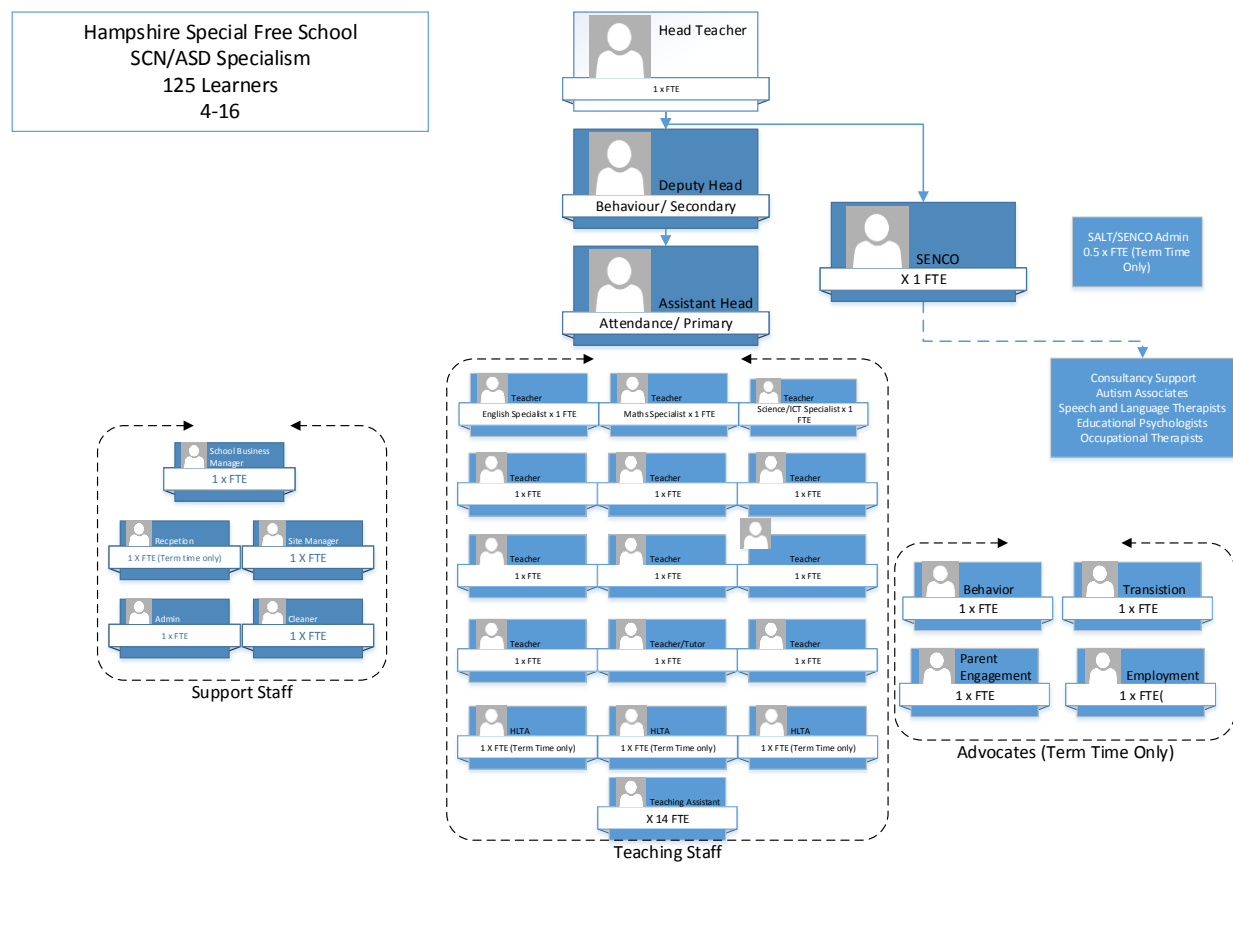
Hampshire Special Free School
SCN/ASD Specialism
125 Learners
4-16

Head Teacher
1 x FTE

Deputy Head
Behaviour/ Secondary

Assistant Head
Attendance/ Primary

SENCO
X 1 FTE

SALT/SENCO Admin
0.5 x FTE (Term Time Only)

Consultancy Support
Autism Associates
Speech and Language Therapists
Educational Psychologists
Occupational Therapists

Teacher
English Specialist x 1 FTE

Teacher
Maths Specialist x 1 FTE

Teacher
Science/ICT Specialist x 1 FTE

Teacher
1 x FTE

Teacher
1 x FTE

Teacher
1 x FTE

Teacher
1 x FTE

Teacher
1 x FTE

Teacher
1 x FTE

Teacher
1 x FTE

Teacher/Tutor
1 x FTE

Teacher
1 x FTE

HLTA
1 X FTE (Term Time only)

HLTA
1 X FTE (Term Time only)

HLTA
1 X FTE (Term Time only)

Teaching Assistant
X 14 FTE

Teaching Staff

School Business Manager
1 x FTE

Recpetion
1 X FTE (Term time only)

Site Manager
1 X FTE

Admin
1 x FTE

Cleaner
1 X FTE

Support Staff

Behavior
1 x FTE

Transistion
1 x FTE

Parent Engagement
1 x FTE

Employment
1 x FTE(

Advocates (Term Time Only)